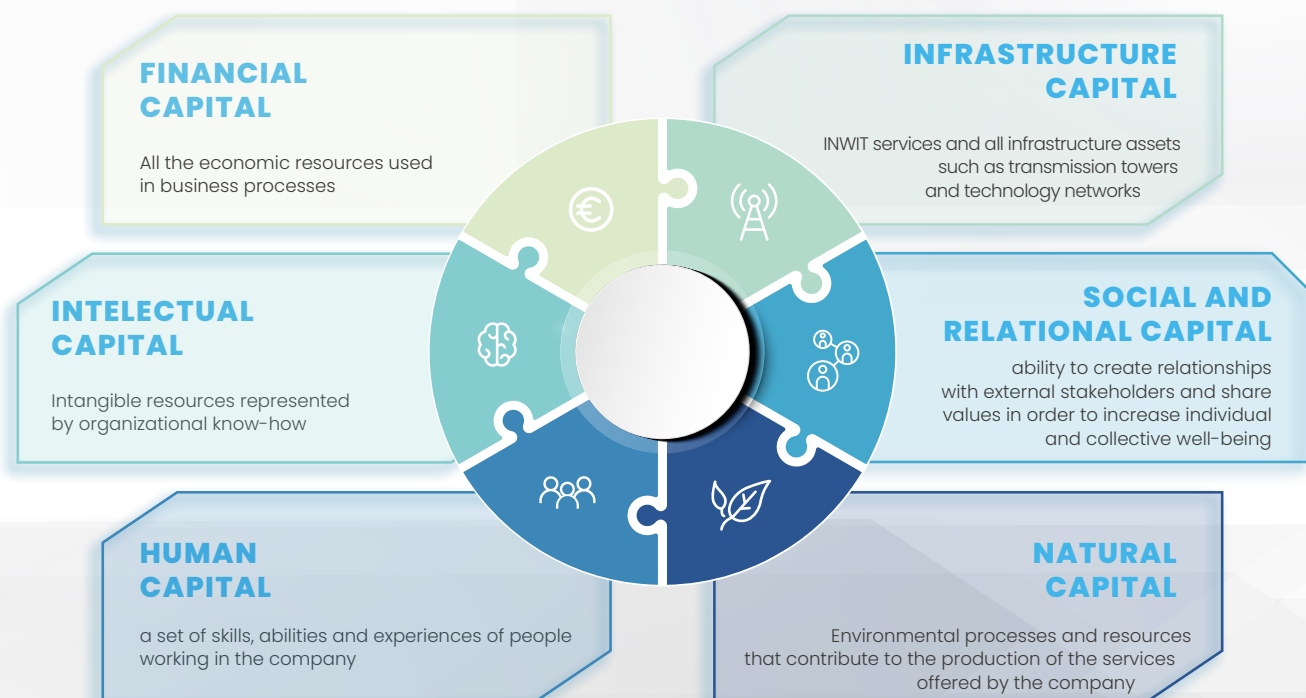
FINANCIAL CAPITAL

All the economic resources used in business processes

INFRASTRUCTURE CAPITAL

INWIT services and all infrastructure assets such as transmission towers and technology networks

INTELECTUAL CAPITAL

Intangible resources represented by organizational know-how

SOCIAL AND RELATIONAL CAPITAL

ability to create relationships with external stakeholders and share values in order to increase individual and collective well-being

HUMAN CAPITAL

a set of skills, abilities and experiences of people working in the company

NATURAL CAPITAL

Environmental processes and resources that contribute to the production of the services offered by the company